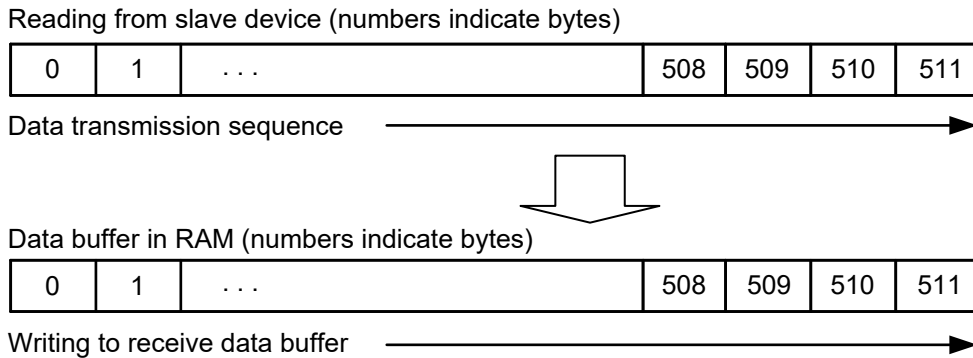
Reading from slave device (numbers indicate bytes)

| 0 | 1 | . . . | 508 | 509 | 510 | 511 |
|---|---|---|---|---|---|---|

Data transmission sequence

Data buffer in RAM (numbers indicate bytes)

| 0 | 1 | . . . | 508 | 509 | 510 | 511 |
|---|---|---|---|---|---|---|

Writing to receive data buffer